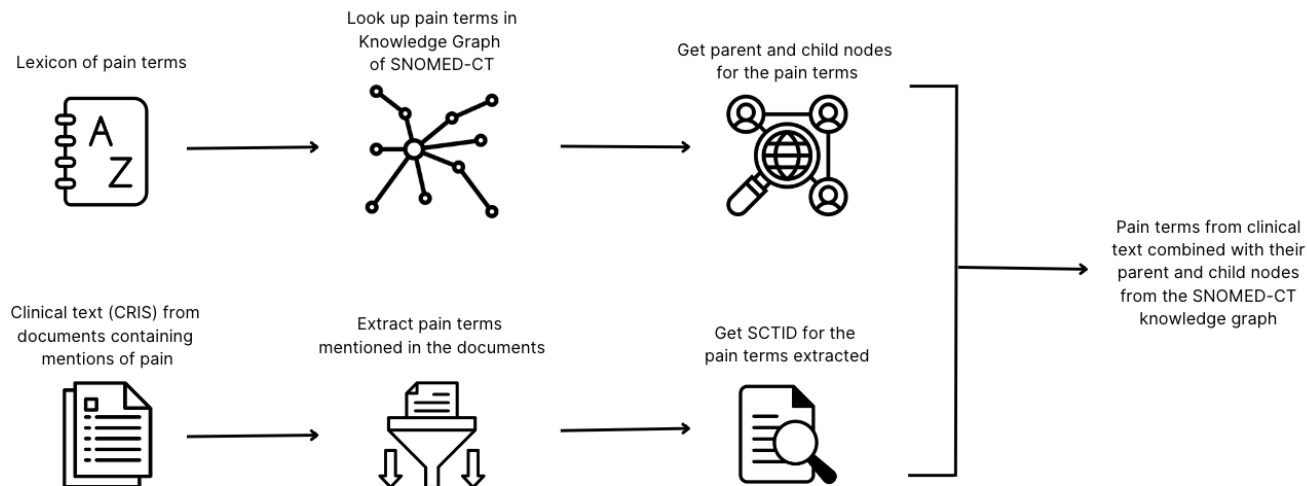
Lexicon of pain terms

A
Z

Look up pain terms in Knowledge Graph of SNOMED-CT

Get parent and child nodes for the pain terms

Clinical text (CRIS) from documents containing mentions of pain

Extract pain terms mentioned in the documents

Get SCTID for the pain terms extracted

Pain terms from clinical text combined with their parent and child nodes from the SNOMED-CT knowledge graph